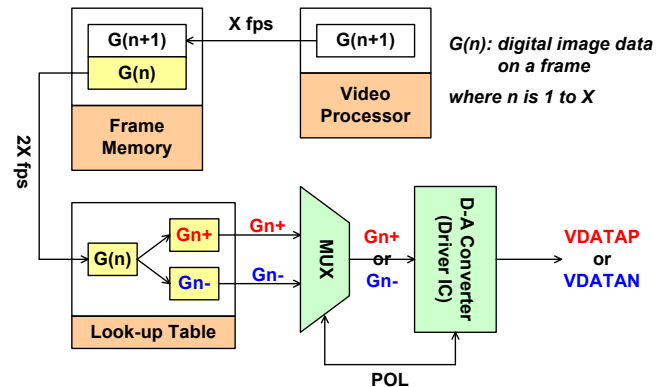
G(n+1)
G(n)
Frame Memory

X fps

G(n+1)
Video Processor

G(n): digital image data on a frame
where n is 1 to X

2X fps

G(n)
Gn+
Gn-
Look-up Table

Gn+
Gn-

MUX

Gn+
or
Gn-

D-A Converter (Driver IC)

VDATAP
or
VDATAN

POL